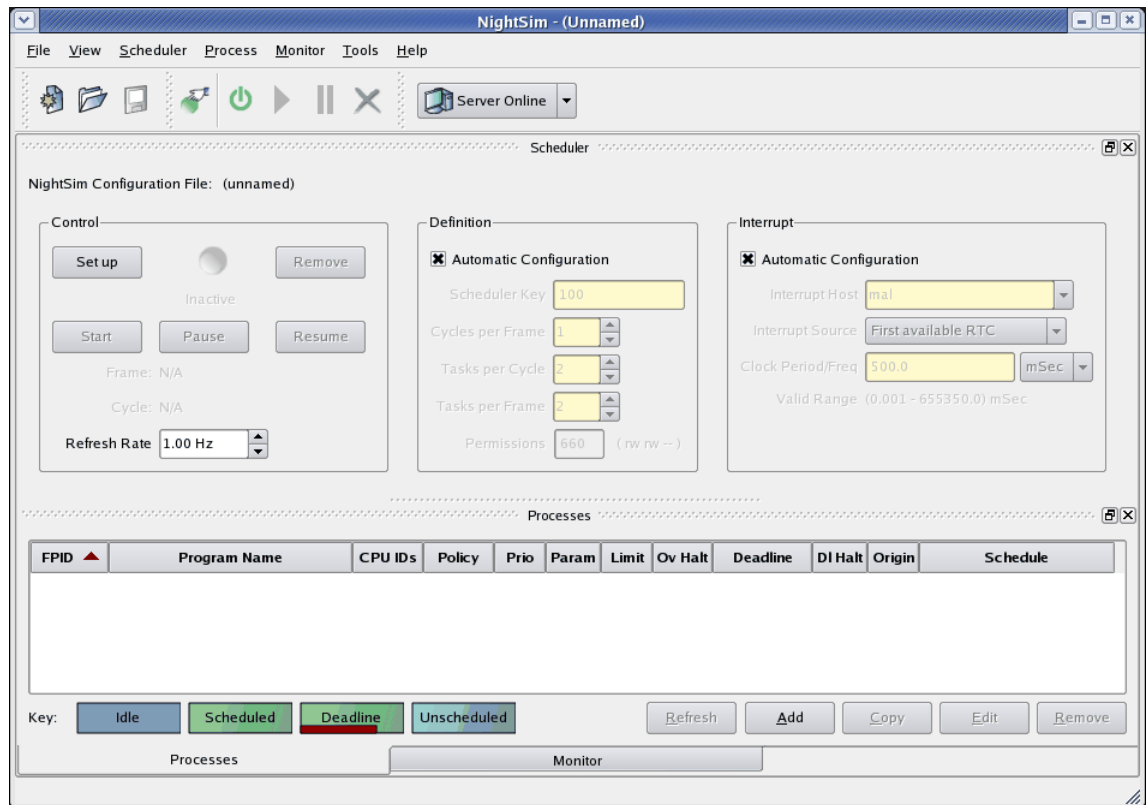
NightSim - (Unnamed)

File View Scheduler Process Monitor Tools Help

Server Online

Scheduler

NightSim Configuration File: (unnamed)

Control
Set up
Remove
Inactive
Start
Pause
Resume
Frame: N/A
Cycle: N/A
Refresh Rate 1.00 Hz

Definition
Automatic Configuration
Scheduler Key 100
Cycles per Frame 1
Tasks per Cycle 2
Tasks per Frame 2
Permissions 660 ( rw rw -- )

Interrupt
Automatic Configuration
Interrupt Host mal
Interrupt Source First available RTC
Clock Period/Freq 500.0 mSec
Valid Range (0.001 - 655350.0) mSec

Processes

| FPID | Program Name | CPU IDs | Policy | Prio | Param | Limit | Ov Halt | Deadline | Dl Halt | Origin | Schedule |
|---|---|---|---|---|---|---|---|---|---|---|---|

Key: Idle Scheduled Deadline Unscheduled
Refresh Add Copy Edit Remove

Processes
Monitor